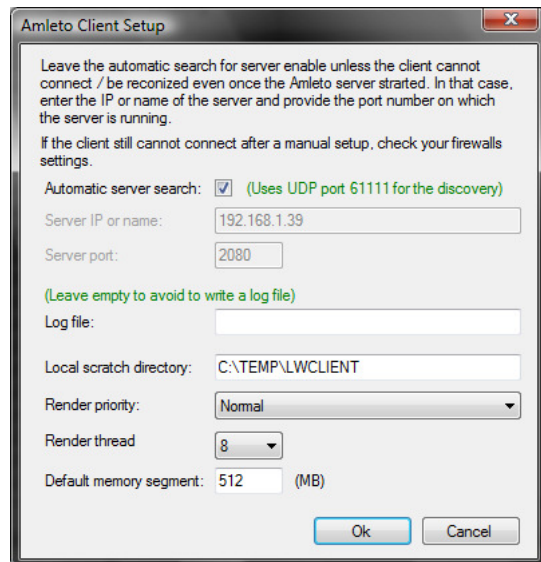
Amleto Client Setup

Leave the automatic search for server enable unless the client cannot connect / be reconized even once the Amleto server strarted. In that case, enter the IP or name of the server and provide the port number on which the server is running.

If the client still cannot connect after a manual setup, check your firewalls settings.

Automatic server search: (Uses UDP port 61111 for the discovery)

Server IP or name: 192.168.1.39

Server port: 2080

(Leave empty to avoid to write a log file)

Log file:

Local scratch directory: C:\TEMP\LWCLIENT

Render priority: Normal

Render thread 8

Default memory segment: 512 (MB)

Ok Cancel